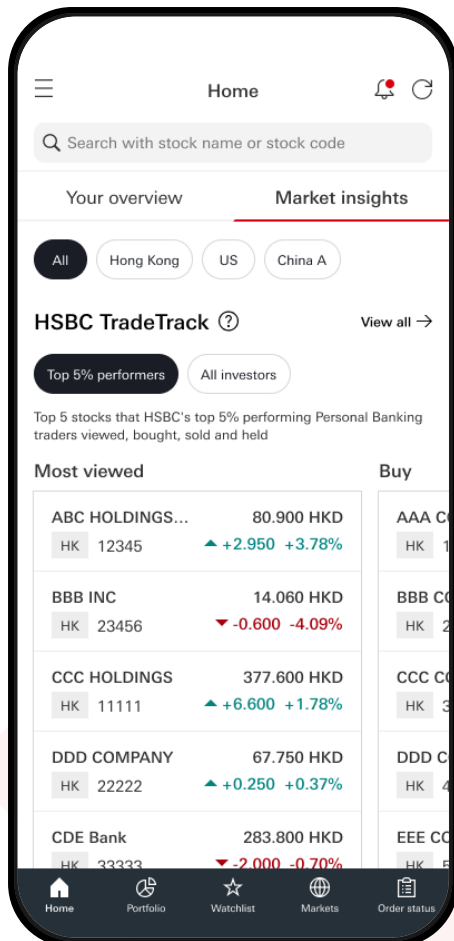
Home

Search with stock name or stock code

Your overview

Market insights

All

Hong Kong

US

China A

HSBC TradeTrack

View all

Top 5% performers

All investors

Top 5 stocks that HSBC's top 5% performing Personal Banking traders viewed, bought, sold and held

Most viewed

| | |
|---|---|
| ABC HOLDINGS... | 80.900 HKD |
| HK 12345 | +2.950 +3.78% |
| BBB INC | 14.060 HKD |
| HK 23456 | -0.600 -4.09% |
| CCC HOLDINGS | 377.600 HKD |
| HK 11111 | +6.600 +1.78% |
| DDD COMPANY | 67.750 HKD |
| HK 22222 | +0.250 +0.37% |
| CDE Bank | 283.800 HKD |
| HK 33333 | -2.000 -0.70% |

Buy

AAA C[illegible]
HK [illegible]
BBB C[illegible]
HK 2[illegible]
CCC C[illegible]
HK 3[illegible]
DDD C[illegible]
HK 4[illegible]
EEE C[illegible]
HK 5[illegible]

Home

Portfolio

Watchlist

Markets

Order status